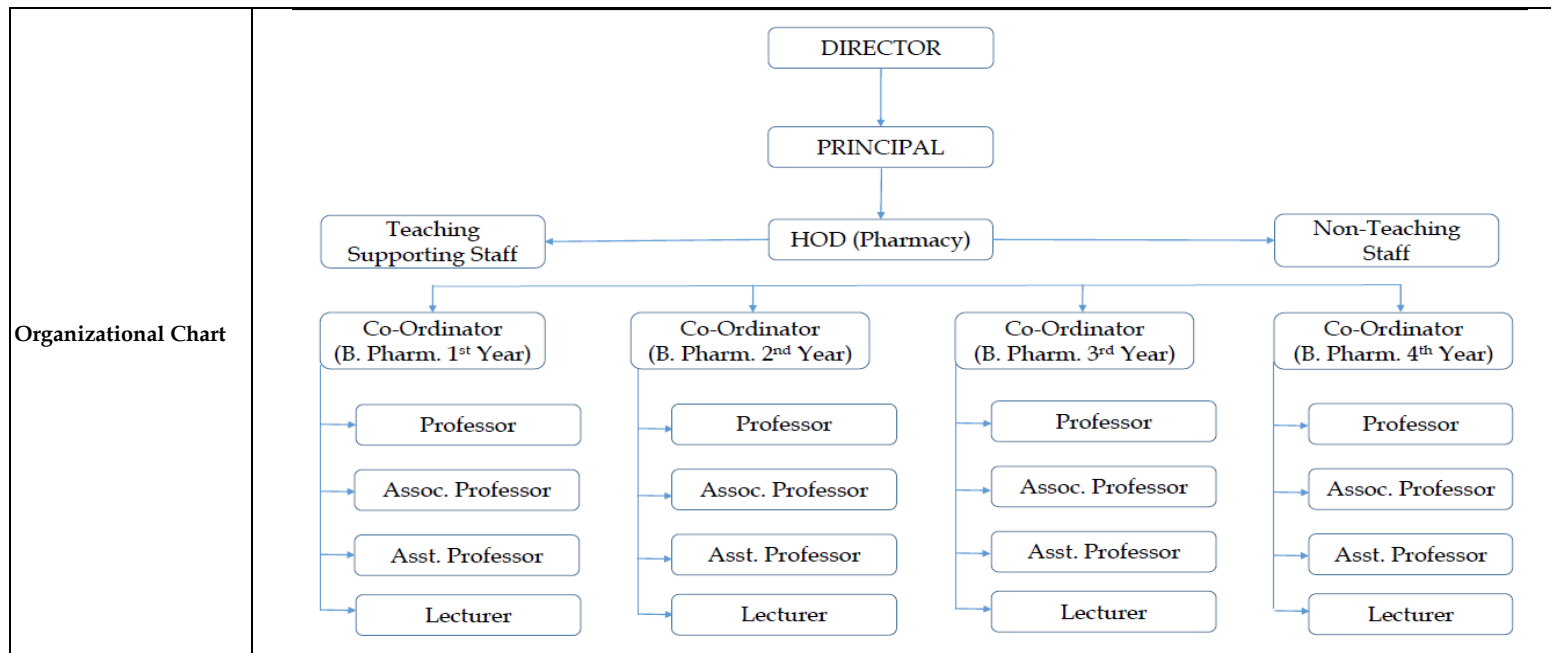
Organizational Chart

DIRECTOR

PRINCIPAL

Teaching Supporting Staff

HOD (Pharmacy)

Non-Teaching Staff

Co-Ordinator (B. Pharm. 1$^{st}$ Year)

Professor

Assoc. Professor

Asst. Professor

Lecturer

Co-Ordinator (B. Pharm. 2$^{nd}$ Year)

Professor

Assoc. Professor

Asst. Professor

Lecturer

Co-Ordinator (B. Pharm. 3$^{rd}$ Year)

Professor

Assoc. Professor

Asst. Professor

Lecturer

Co-Ordinator (B. Pharm. 4$^{th}$ Year)

Professor

Assoc. Professor

Asst. Professor

Lecturer